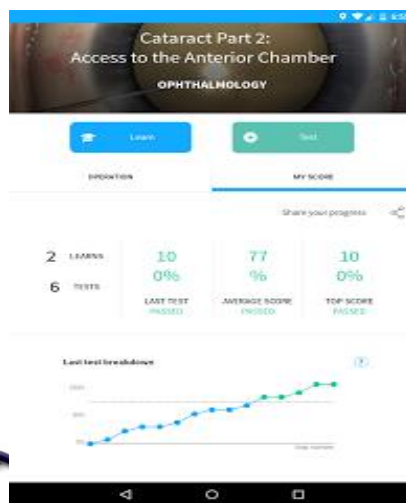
Cataract Part 2:
Access to the Anterior Chamber

OPHTHALMOLOGY

Learn

Test

OPERATION

MY SCORE

Share your progress

2 LEARNS

6 TESTS

10
0%
LAST TEST
PASSED

77
%
AVERAGE SCORE
PASSED

10
0%
TOP SCORE
PASSED

Last test breakdown

?

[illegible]

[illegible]

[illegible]

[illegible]